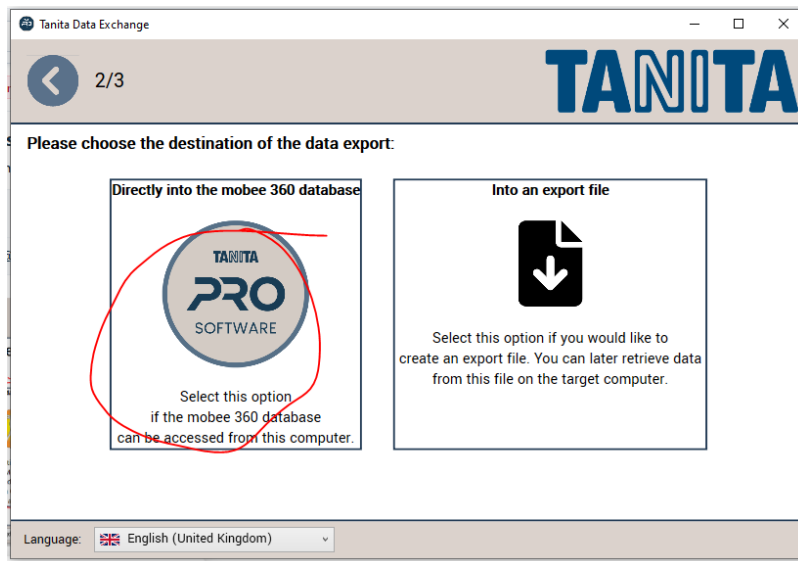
Tanita Data Exchange

2/3

TANITA

Please choose the destination of the data export:

Directly into the mobee 360 database

TANITA
PRO
SOFTWARE

Select this option if the mobee 360 database can be accessed from this computer.

Into an export file

Select this option if you would like to create an export file. You can later retrieve data from this file on the target computer.

Language: English (United Kingdom)